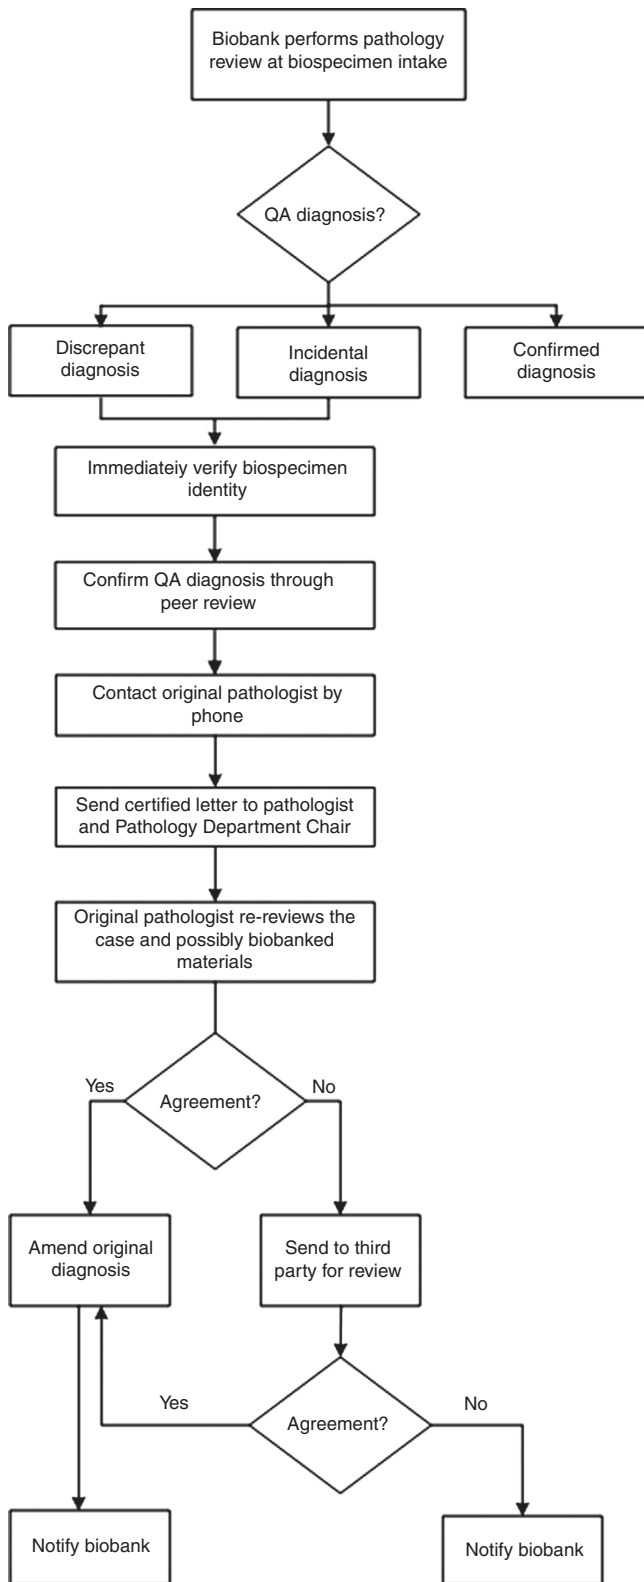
Biobank performs pathology review at biospecimen intake

QA diagnosis?

Discrepant diagnosis

Incidental diagnosis

Confirmed diagnosis

Immediateiy verify biospecimen identity

Confirm QA diagnosis through peer review

Contact original pathologist by phone

Send certified letter to pathologist and Pathology Department Chair

Original pathologist re-reviews the case and possibly biobanked materials

Yes

Agreement?

No

Amend original diagnosis

Send to third party for review

Yes

Agreement?

No

Notify biobank

Notify biobank